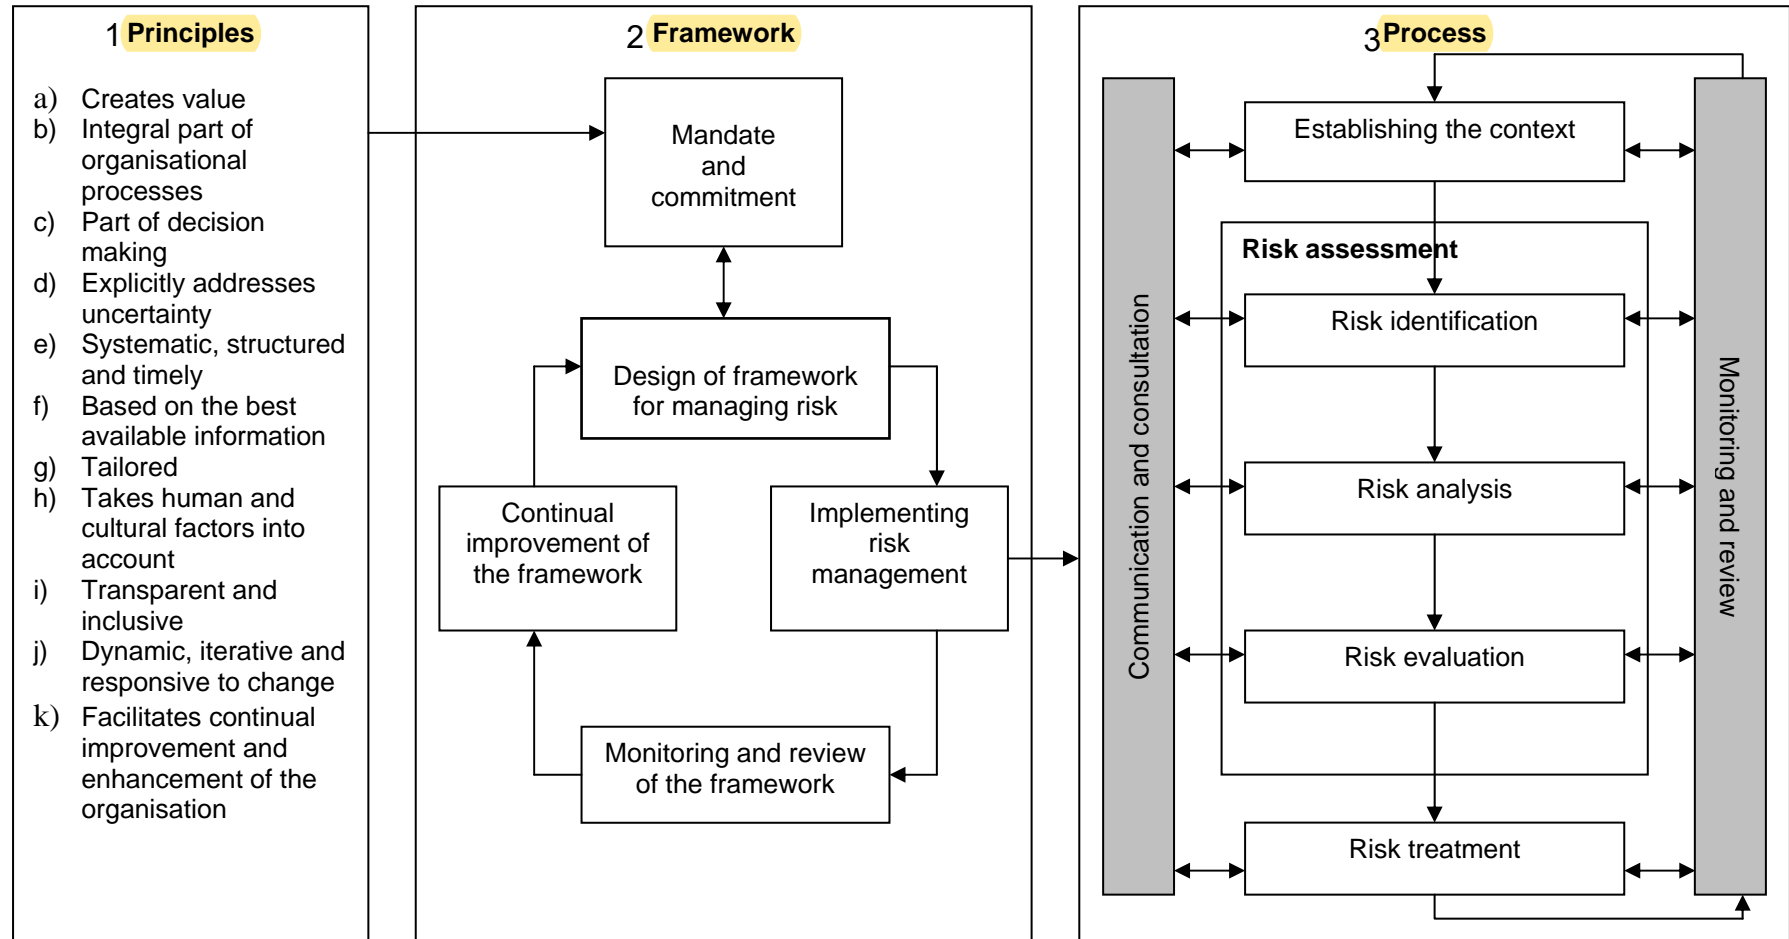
1 Principles

a) Creates value
b) Integral part of organisational processes
c) Part of decision making
d) Explicitly addresses uncertainty
e) Systematic, structured and timely
f) Based on the best available information
g) Tailored
h) Takes human and cultural factors into account
i) Transparent and inclusive
j) Dynamic, iterative and responsive to change
k) Facilitates continual improvement and enhancement of the organisation

2 Framework

Mandate and commitment

Design of framework for managing risk

Continual improvement of the framework

Implementing risk management

Monitoring and review of the framework

3 Process

Communication and consultation

Establishing the context

Risk assessment

Risk identification

Risk analysis

Risk evaluation

Risk treatment

Monitoring and review